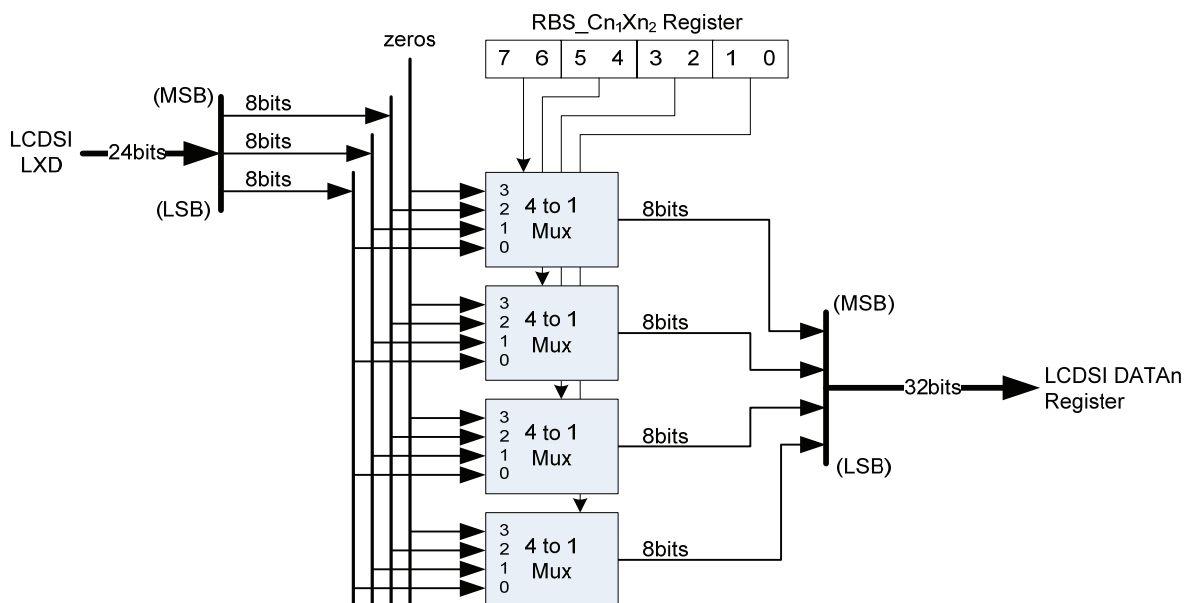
RBS_Cn$_1$Xn$_2$ Register

| 7 | 6 | 5 | 4 | 3 | 2 | 1 | 0 |
|---|---|---|---|---|---|---|---|

zeros

(MSB)

8bits

LCDSI LXD

24bits

8bits

8bits

(LSB)

3 2 1 0 4 to 1 Mux

8bits

3 2 1 0 4 to 1 Mux

8bits

3 2 1 0 4 to 1 Mux

8bits

3 2 1 0 4 to 1 Mux

8bits

(MSB)

32bits

LCDSI DATAn Register

(LSB)